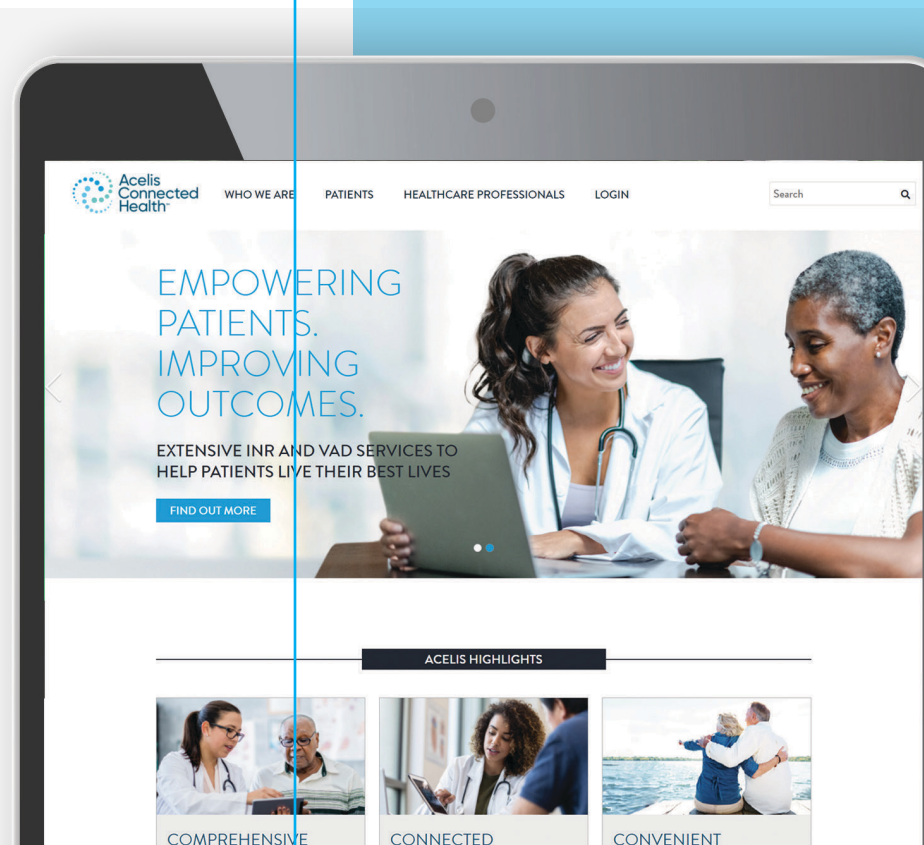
Acelis Connected Health

WHO WE ARE PATIENTS HEALTHCARE PROFESSIONALS LOGIN

Search

EMPOWERING PATIENTS. IMPROVING OUTCOMES.

EXTENSIVE INR AND VAD SERVICES TO HELP PATIENTS LIVE THEIR BEST LIVES

FIND OUT MORE

ACELIS HIGHLIGHTS

COMPREHENSIVE

CONNECTED

CONVENIENT